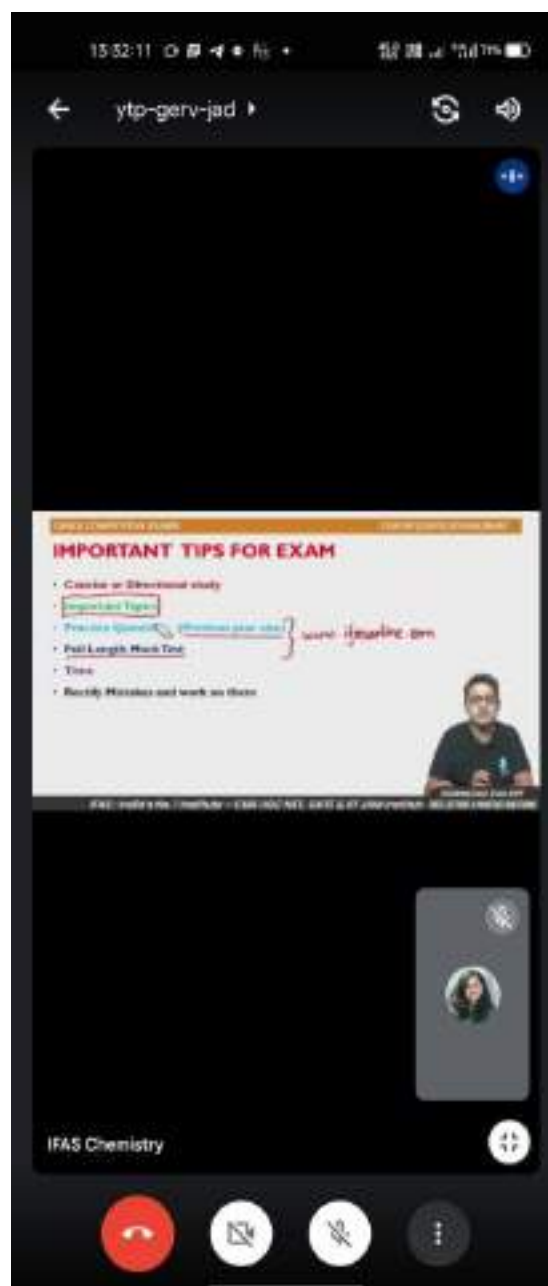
15:32:11

ytp-gerv-jad

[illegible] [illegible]

IMPORTANT TIPS FOR EXAM

• Concise or Directional study
• Important Topics
• Practice Question / Previous year sols
• Full Length Mock Test
• Time
• Rectify Mistakes and work on them

www.ifasonline.com

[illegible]

IFAS Chemistry